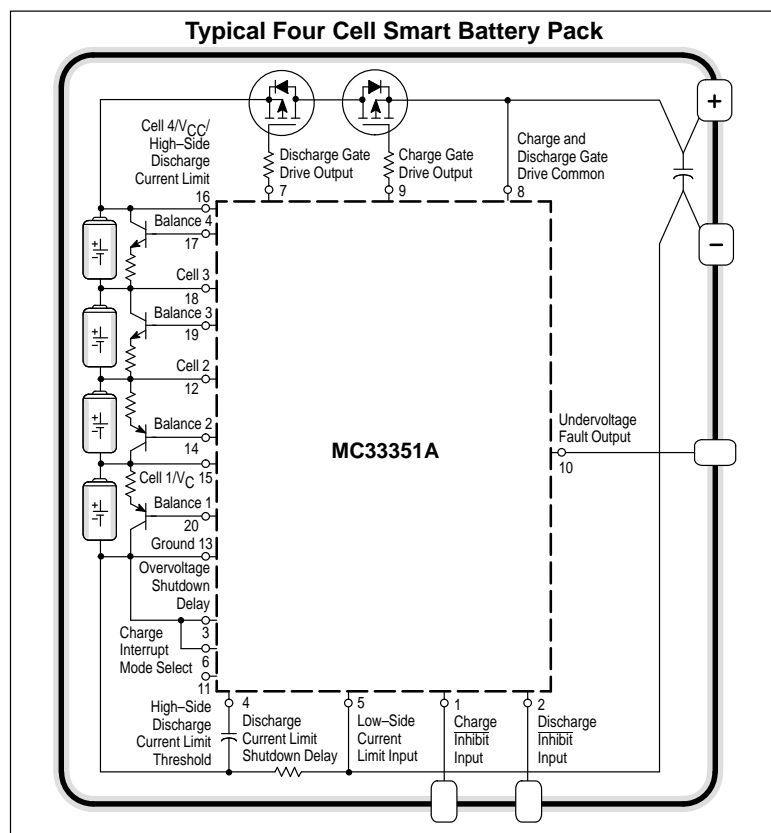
Typical Four Cell Smart Battery Pack

+

−

Cell 4/$V_{CC}$/ High–Side Discharge Current Limit

Discharge Gate Drive Output

Charge Gate Drive Output

Charge and Discharge Gate Drive Common

16

7

9

8

Balance 4

17

Cell 3

18

Balance 3

19

Cell 2

12

Balance 2

14

Cell 1/$V_C$ 15

Balance 1

20

Ground 13

Overvoltage Shutdown Delay

Charge Interrupt Mode Select

3

6

11

MC33351A

Undervoltage Fault Output

10

High–Side Discharge Current Limit Threshold

4

Discharge Current Limit Shutdown Delay

5

Low–Side Current Limit Input

1

Charge $\overline{\text{Inhibit}}$ Input

2

Discharge $\overline{\text{Inhibit}}$ Input